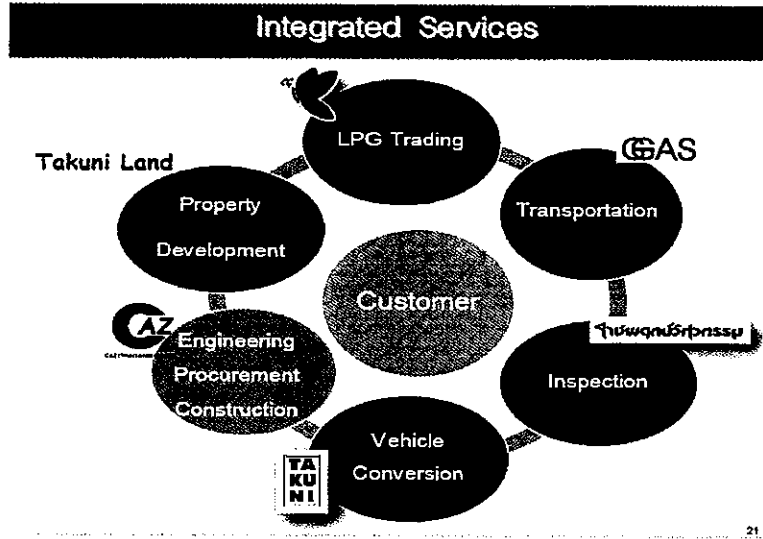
Integrated Services

LPG Trading

Takuni Land

GGAS

Property Development

Transportation

Customer

CAZ

ห้องพลูกนิรักษ์การ

Engineering Procurement Construction

Inspection

Vehicle Conversion

TAKUNI

21